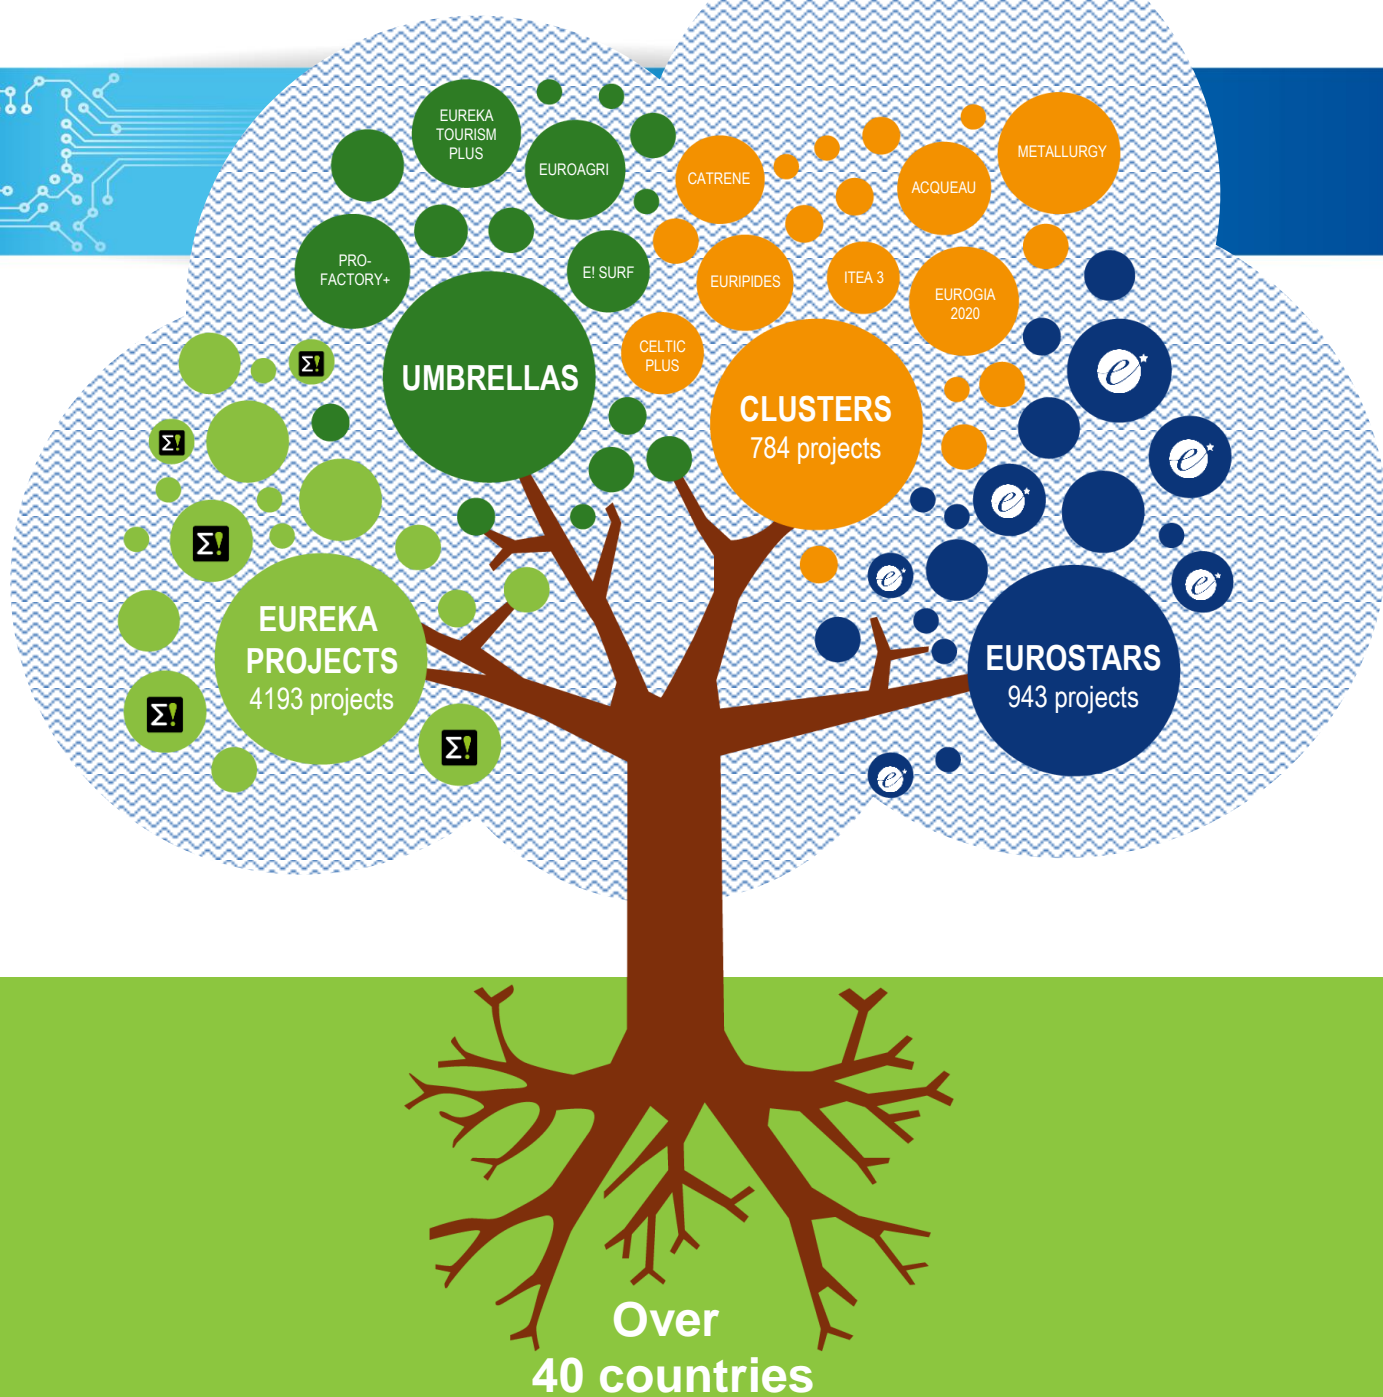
EUREKA TOURISM PLUS

EUROAGRI

CATRENE

ACQUEAU

METALLURGY

PRO-FACTORY+

E! SURF

EURIPIDES

ITEA 3

EUROGIA 2020

CELTIC PLUS

UMBRELLAS

CLUSTERS
784 projects

$\Sigma!$

$\Sigma!$

$\Sigma!$

$\Sigma!$

$\Sigma!$

EUREKA PROJECTS
4193 projects

EUROSTARS
943 projects

Over
40 countries